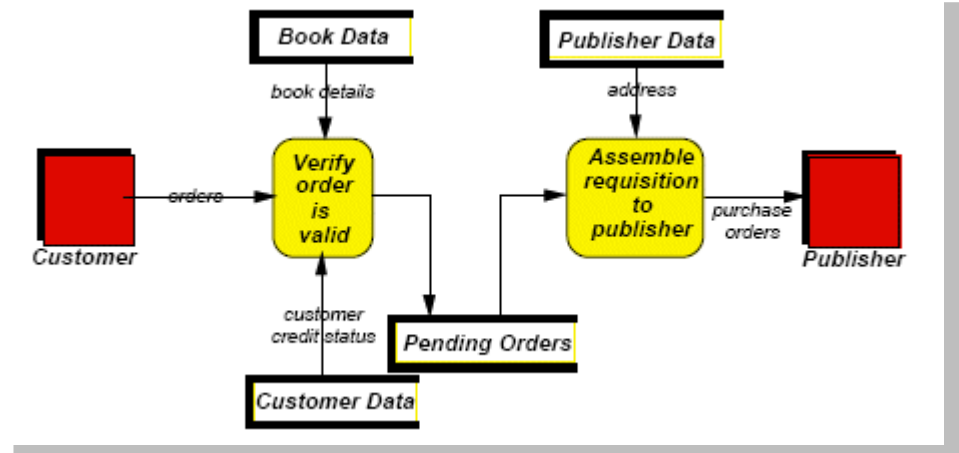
Book Data

Publisher Data

book details

address

Customer

orders

Verify order is valid

Assemble requisition to publisher

purchase orders

Publisher

customer credit status

Pending Orders

Customer Data